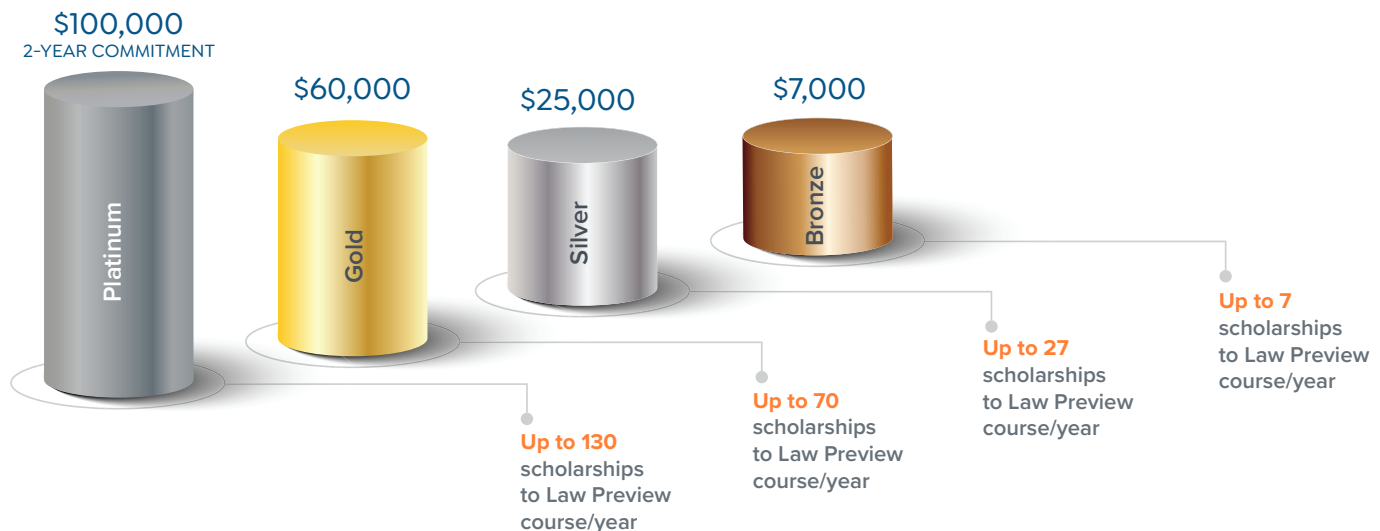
$100,000
2-YEAR COMMITMENT

Platinum

Up to 130
scholarships
to Law Preview
course/year

$60,000

Gold

Up to 70
scholarships
to Law Preview
course/year

$25,000

Silver

Up to 27
scholarships
to Law Preview
course/year

$7,000

Bronze

Up to 7
scholarships
to Law Preview
course/year